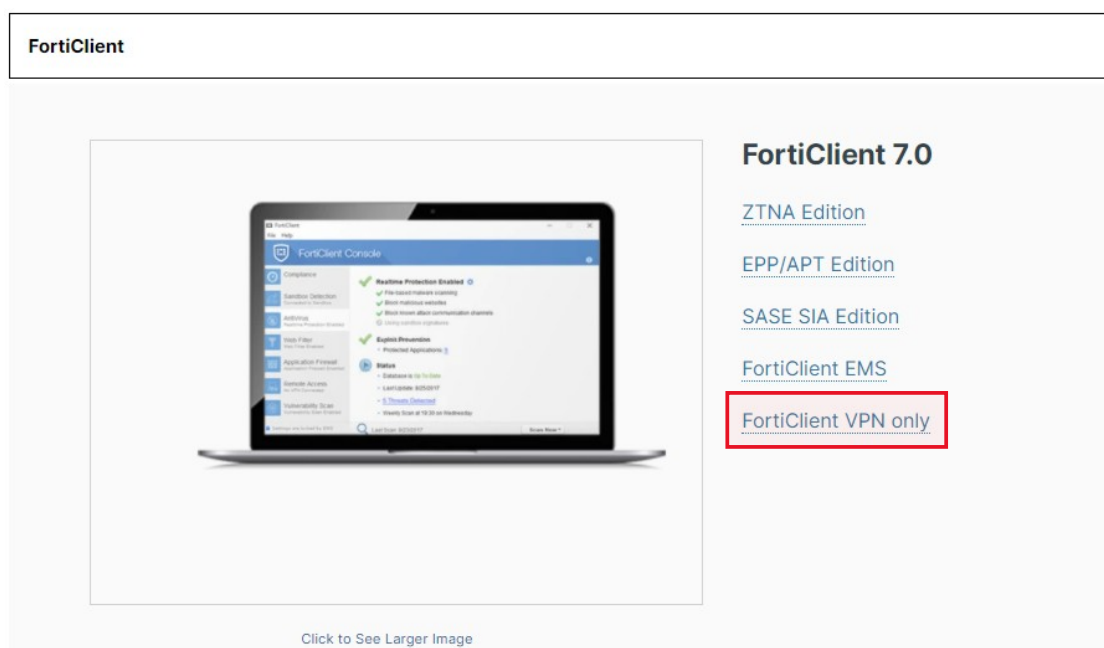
FortiClient

FortiClient
File Help
FortiClient Console
Compliance
Sandbox Detection
AntiVirus
Realtime Protection Enabled
Web Filter
Application Firewall
Remote Access
Vulnerability Scan
Realtime Protection Enabled
File based malware scanning
Block malicious websites
Block known attack communication channels
Exploit Prevention
Protected Applications: 5
Status
Database is Up To Date
Last Update: 8/25/2017
5 Threats Detected
Weekly Scan at 19:30 on Wednesday
Last Scan: 8/23/2017
Scan Now

FortiClient 7.0

ZTNA Edition

EPP/APT Edition

SASE SIA Edition

FortiClient EMS

FortiClient VPN only

Click to See Larger Image